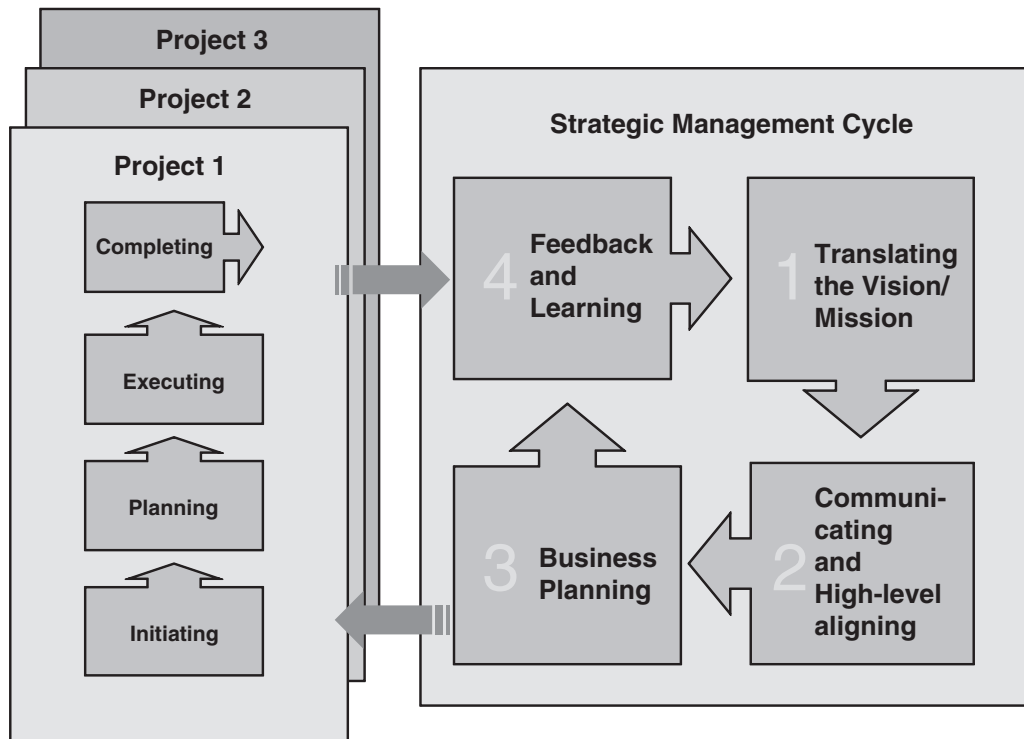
Project 3

Project 2

Project 1

Completing

Executing

Planning

Initiating

Strategic Management Cycle

4 Feedback and Learning

1 Translating the Vision/ Mission

3 Business Planning

2 Communicating and High-level aligning